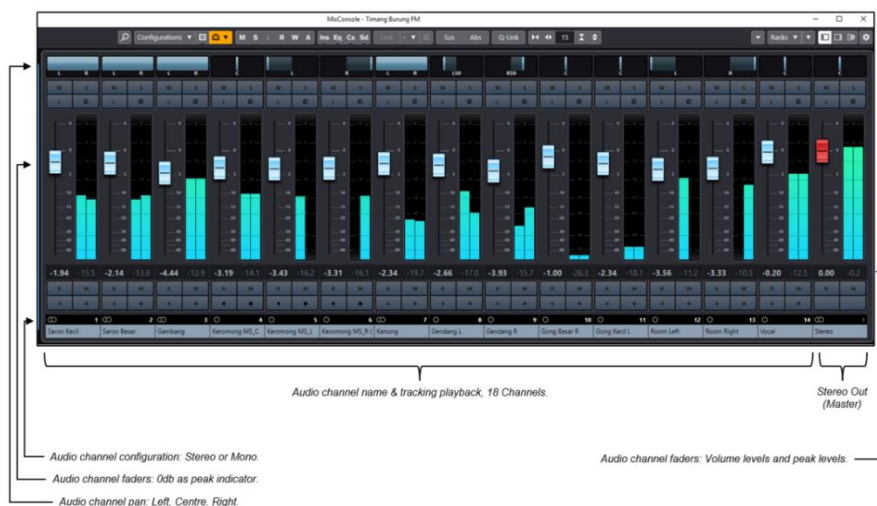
MixConsole - Timang Burung FM

Configurations M S L R W A Ins Eq Cs Sd Link Sus Abs Q-Link 15 Racks

L R L R L R L R L R L50 R50 C C L R

-1.94 -15.5 -2.14 -13.6 -4.44 -12.9 -3.19 -14.1 -3.43 -16.2 -3.31 -16.1 -2.34 -19.7 -2.66 -17.0 -3.93 -15.7 -1.00 -26.3 -2.34 -18.1 -3.56 -11.2 -3.33 -10.5 -0.20 -12.5 0.00 -0.2

1 Saron Kecil 2 Saron Besar 3 Gambang 4 Keromong MS_C 5 Keromong MS_L 6 Keromong MS_R 7 Kenong 8 Gendang L 9 Gendang R 10 Gong Besar R 11 Gong Kecil L 12 Room Left 13 Room Right 14 Vocal 1 Stereo

Audio channel name & tracking playback, 18 Channels.

Stereo Out (Master)

Audio channel configuration: Stereo or Mono.

Audio channel faders: 0db as peak indicator.

Audio channel faders: Volume levels and peak levels.

Audio channel pan: Left, Centre, Right.